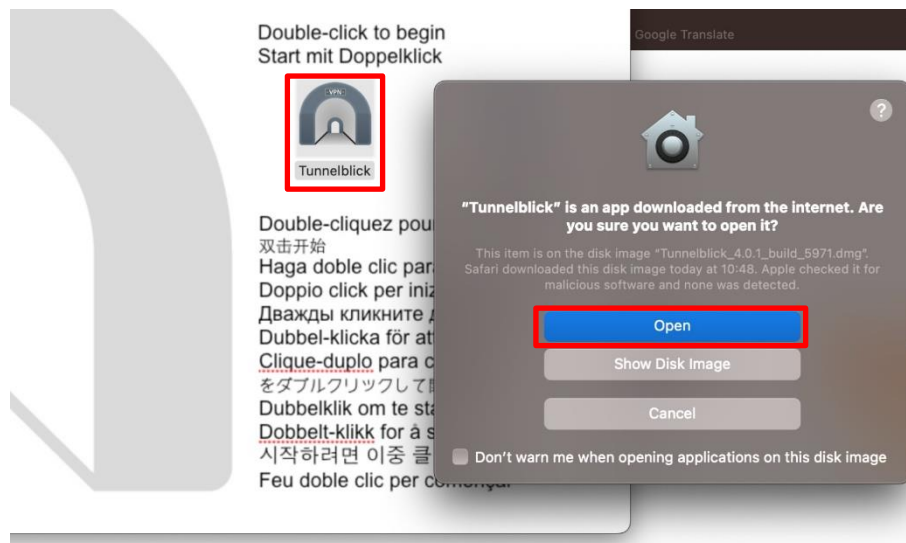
Double-click to begin
Start mit Doppelklick

VPN
Tunnelblick

Double-cliquez pou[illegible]
双击开始
Haga doble clic par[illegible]
Doppio click per iniz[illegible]
Дважды кликните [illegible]
Dubbel-klicka för at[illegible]
Clique-duplo para c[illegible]
をダブルクリックして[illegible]
Dubbelklik om te sta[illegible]
Dobbelt-klikk for å s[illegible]
시작하려면 이중 클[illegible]
Feu doble clic per com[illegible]

Google Translate

?

"Tunnelblick" is an app downloaded from the internet. Are you sure you want to open it?

This item is on the disk image "Tunnelblick_4.0.1_build_5971.dmg". Safari downloaded this disk image today at 10:48. Apple checked it for malicious software and none was detected.

Open

Show Disk Image

Cancel

Don't warn me when opening applications on this disk image